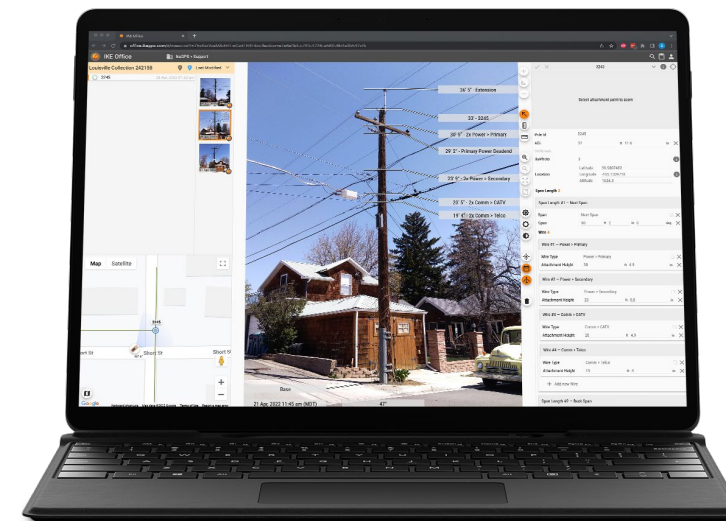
IKE Office
Louisville Collection 242198
Last Modified
3345
Map
Satellite
Short St
Short St
3345
Google
36' 5" - Extension
33' - 3345
28' 5" - 2x Power > Primary
29' 2" - Primary Power Deadend
23' 5" - 2x Power > Secondary
20' 5" - 2x Comm > CATV
19' 4" - 2x Comm > Telco
Base
21 Apr, 2022 11:45 pm (MDT)
47"
3345
Select attachment point to zoom
Pole Id
3345
Coefficient
Location
Latitude
Longitude
Altitude
Span Length
Span Length #1 — Next Span
Span
Next Span
Wire
Wire #1 — Power > Primary
Wire Type
Power > Primary
Attachment Height
Wire #2 — Power > Secondary
Wire Type
Power > Secondary
Attachment Height
22
Wire #3 — Comm > CATV
Wire Type
Comm > CATV
Attachment Height
20
Wire #4 — Comm > Telco
Wire Type
Comm > Telco
Attachment Height
19
Add new Wire
Span Length #2 — Back Span